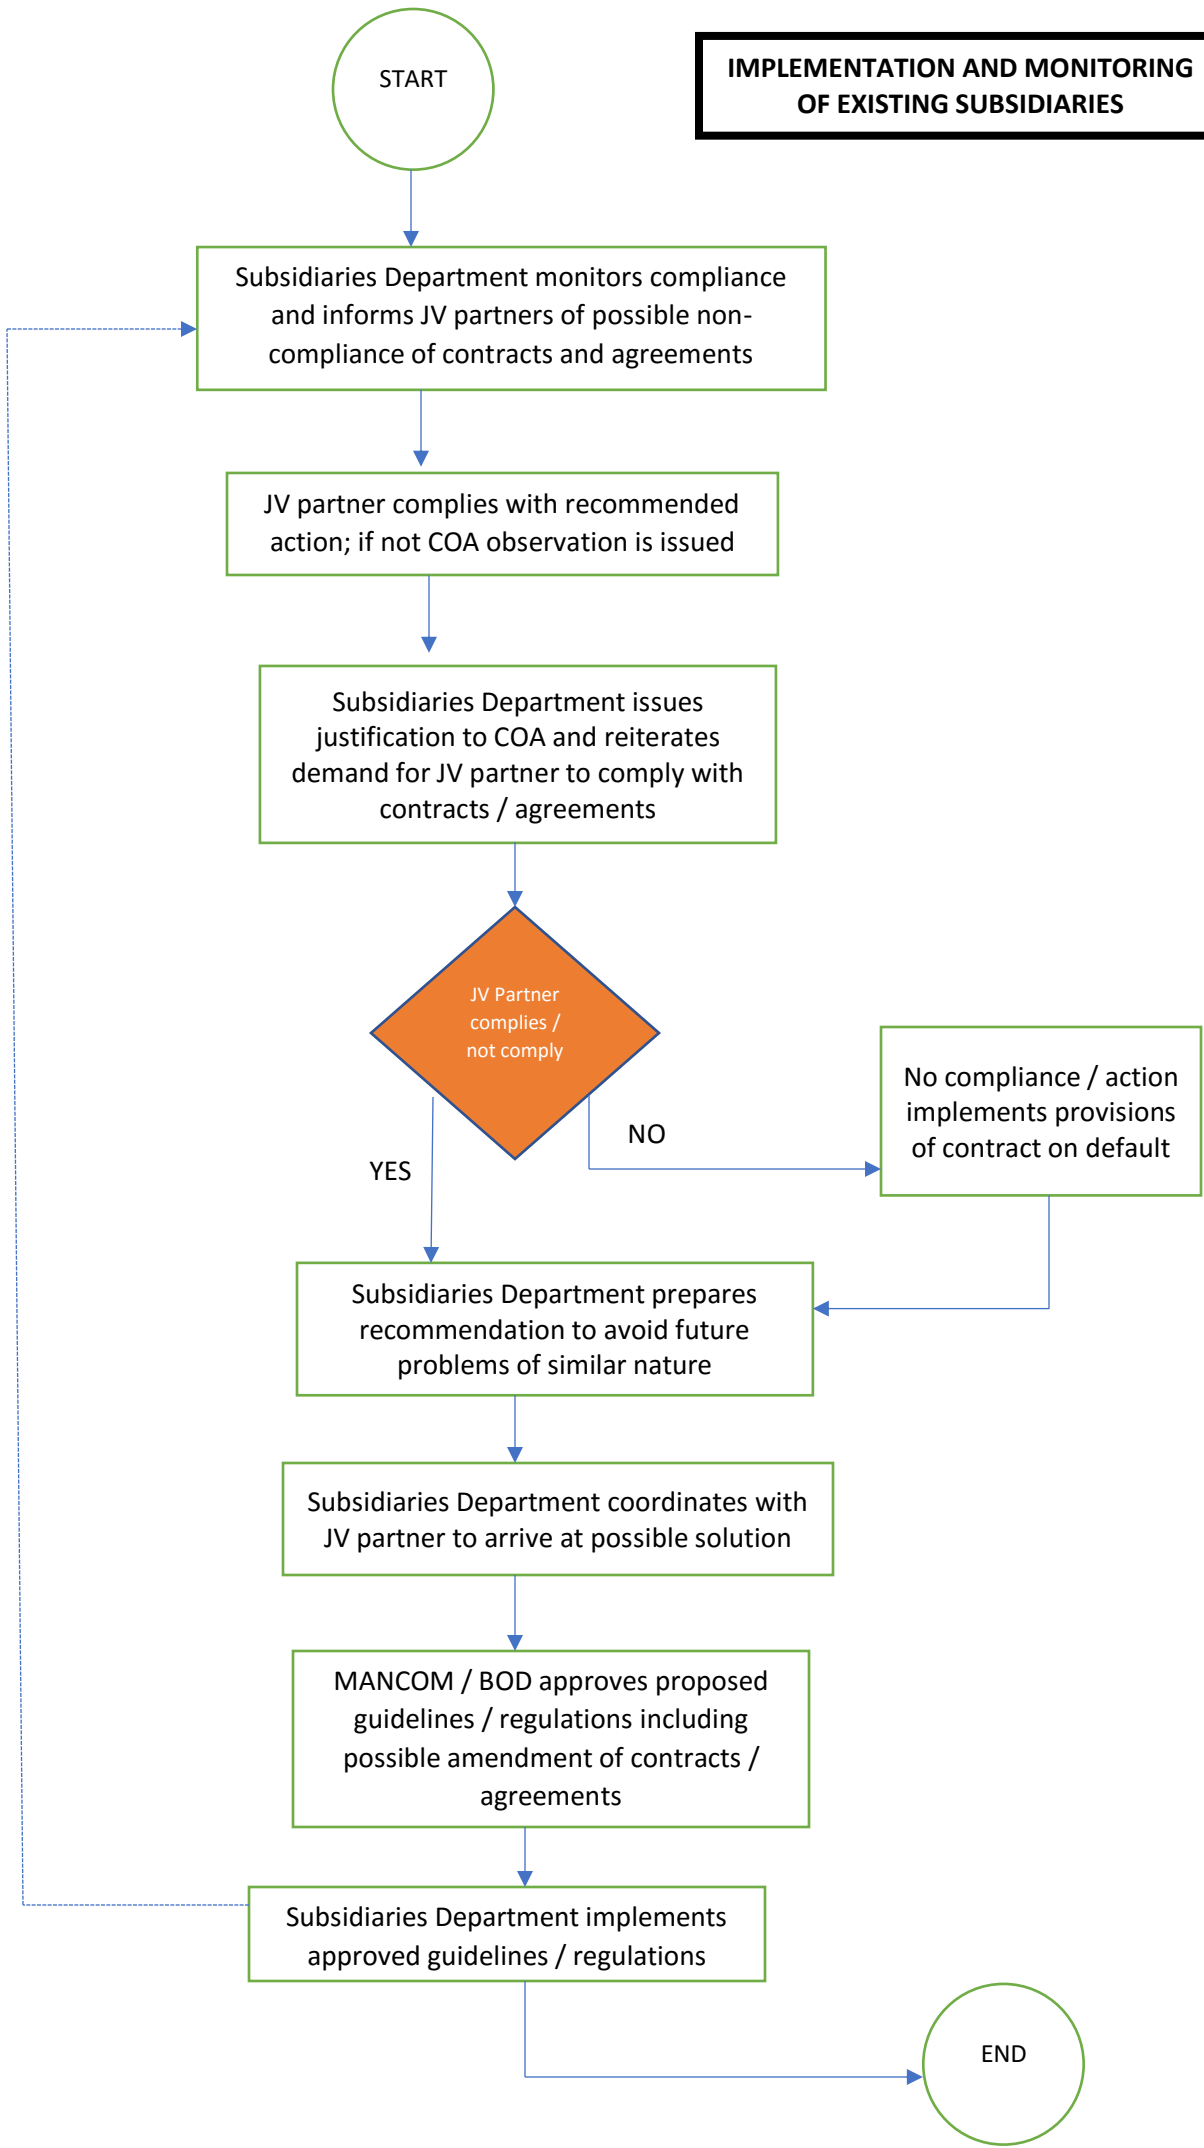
IMPLEMENTATION AND MONITORING OF EXISTING SUBSIDIARIES

START

Subsidiaries Department monitors compliance and informs JV partners of possible non-compliance of contracts and agreements

JV partner complies with recommended action; if not COA observation is issued

Subsidiaries Department issues justification to COA and reiterates demand for JV partner to comply with contracts / agreements

JV Partner complies / not comply

YES

NO

No compliance / action implements provisions of contract on default

Subsidiaries Department prepares recommendation to avoid future problems of similar nature

Subsidiaries Department coordinates with JV partner to arrive at possible solution

MANCOM / BOD approves proposed guidelines / regulations including possible amendment of contracts / agreements

Subsidiaries Department implements approved guidelines / regulations

END